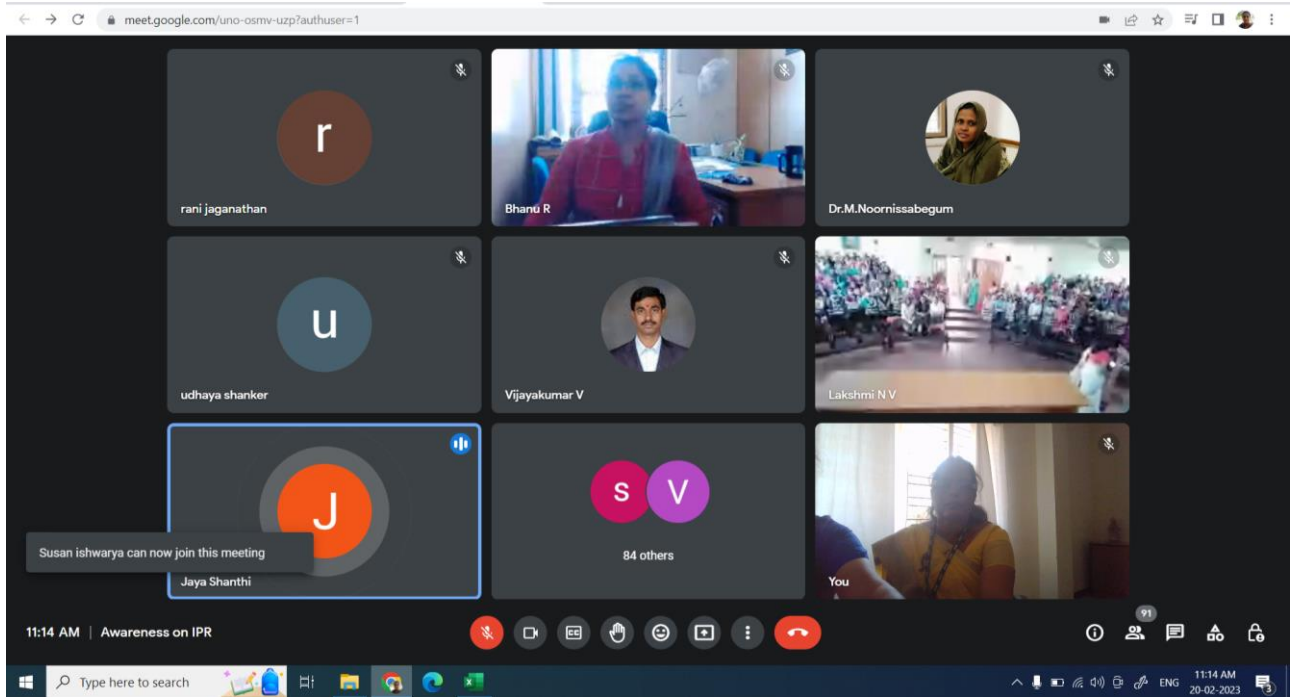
meet.google.com/uno-osmv-uzp?authuser=1

r

rani jaganathan

Bhanu R

Dr.M.Noornissabegum

u

udhaya shanker

Vijayakumar V

Lakshmi N V

J

Susan ishwarya can now join this meeting

Jaya Shanthi

S V

84 others

You

11:14 AM | Awareness on IPR

91

Type here to search

ENG

11:14 AM
20-02-2023